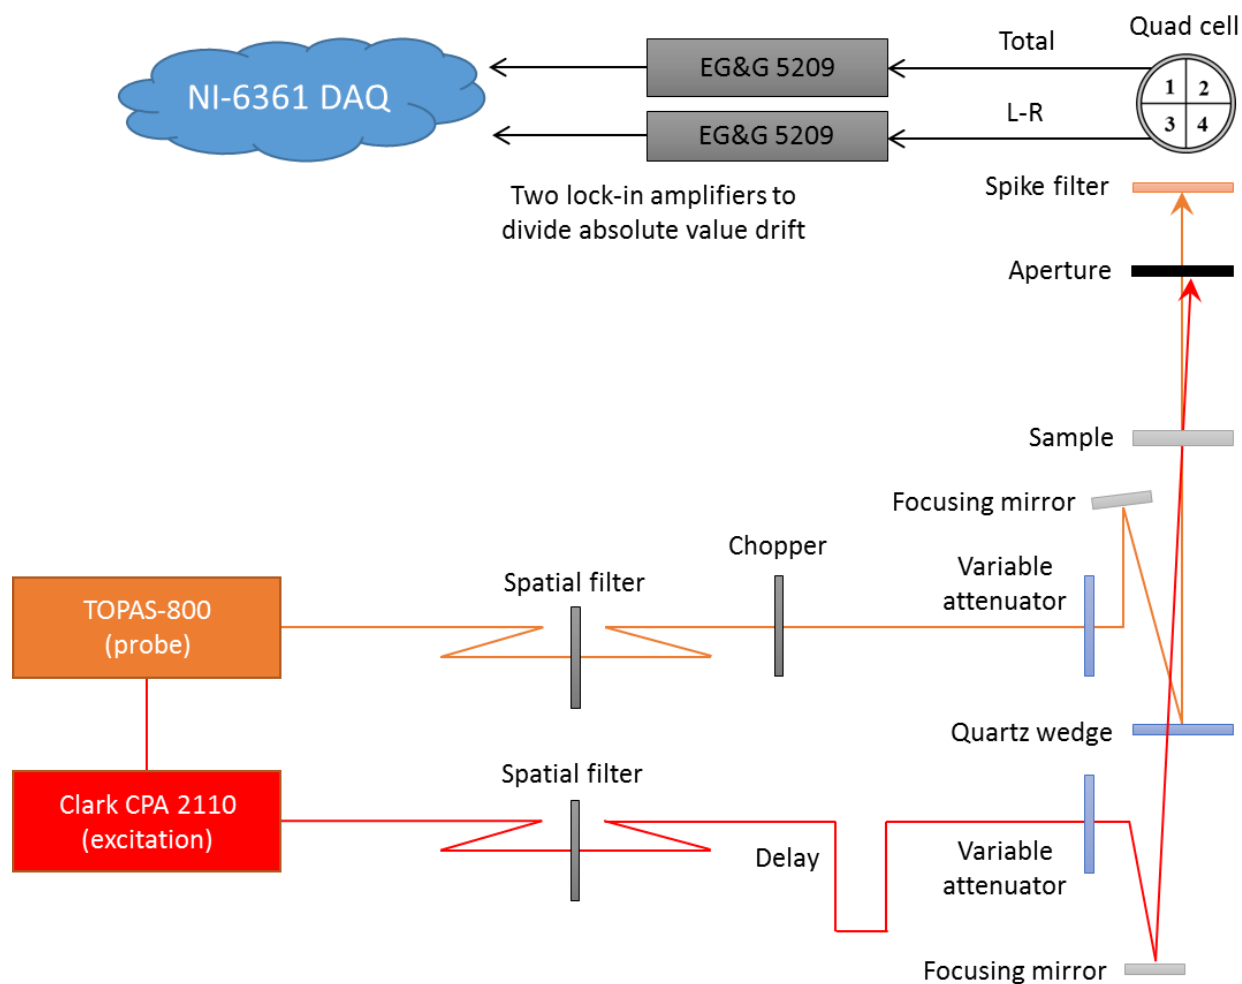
NI-6361 DAQ

EG&G 5209

EG&G 5209

Total

L-R

Quad cell

1 2

3 4

Two lock-in amplifiers to divide absolute value drift

Spike filter

Aperture

Sample

Focusing mirror

Chopper

Spatial filter

Variable attenuator

TOPAS-800 (probe)

Quartz wedge

Spatial filter

Clark CPA 2110 (excitation)

Delay

Variable attenuator

Focusing mirror